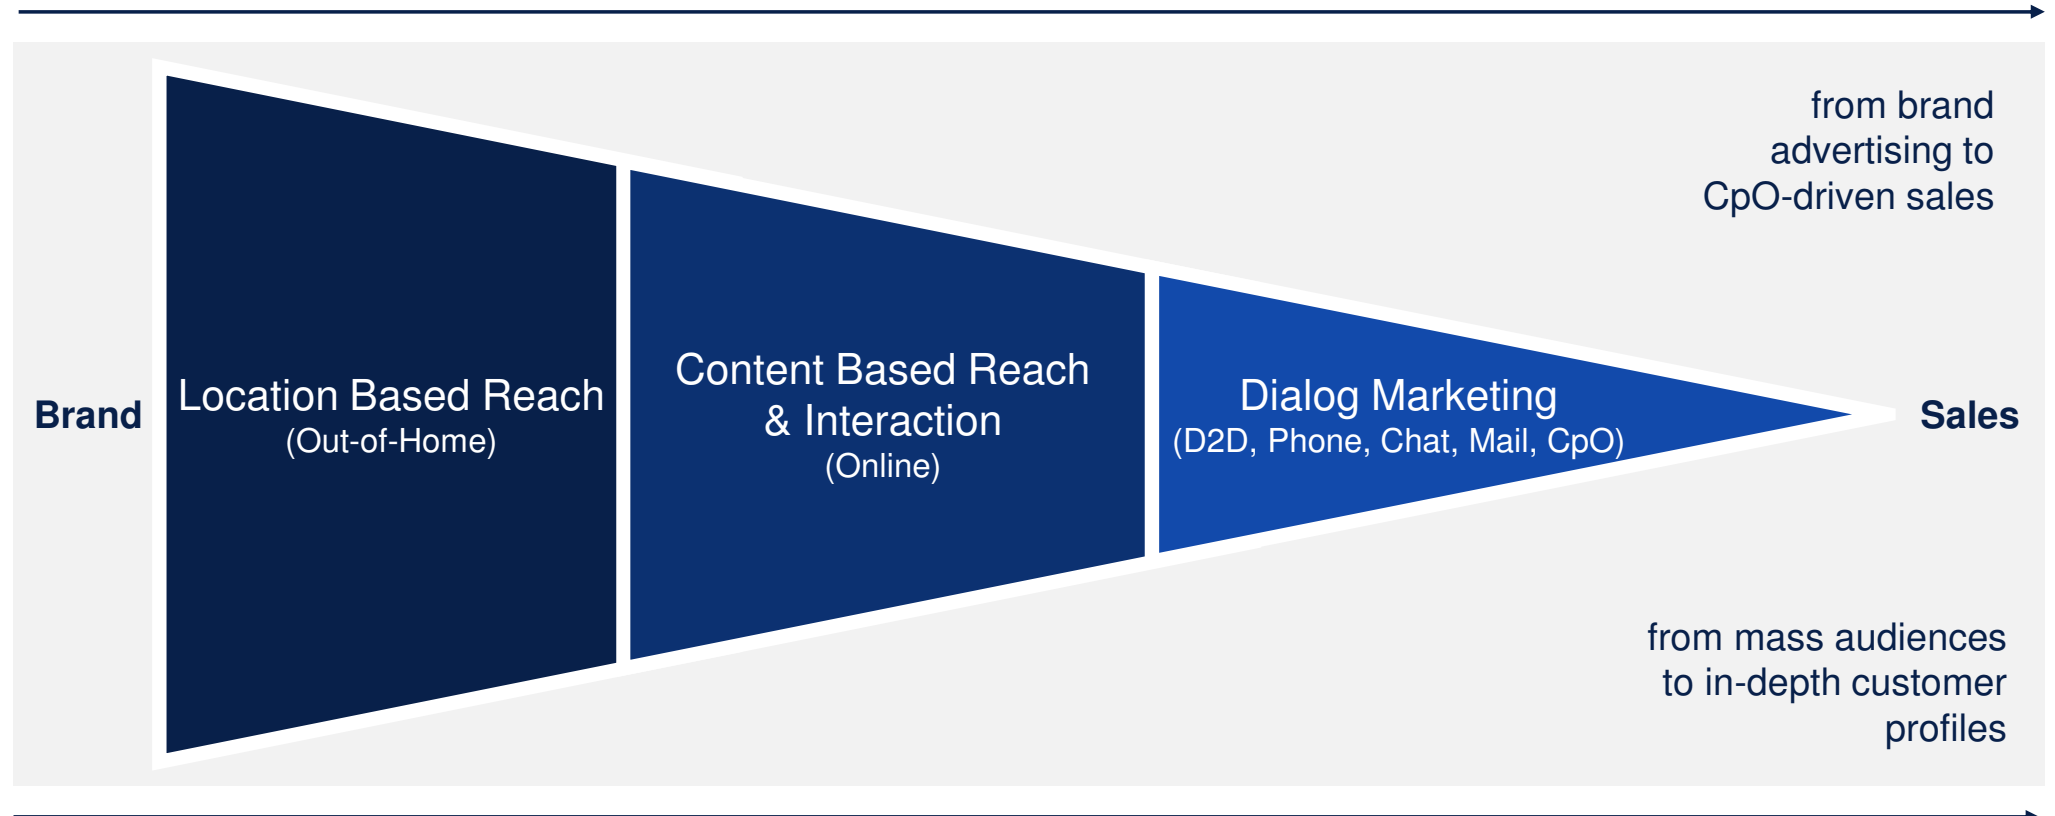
from brand advertising to CpO-driven sales

Brand

Location Based Reach
(Out-of-Home)

Content Based Reach & Interaction
(Online)

Dialog Marketing
(D2D, Phone, Chat, Mail, CpO)

Sales

from mass audiences to in-depth customer profiles